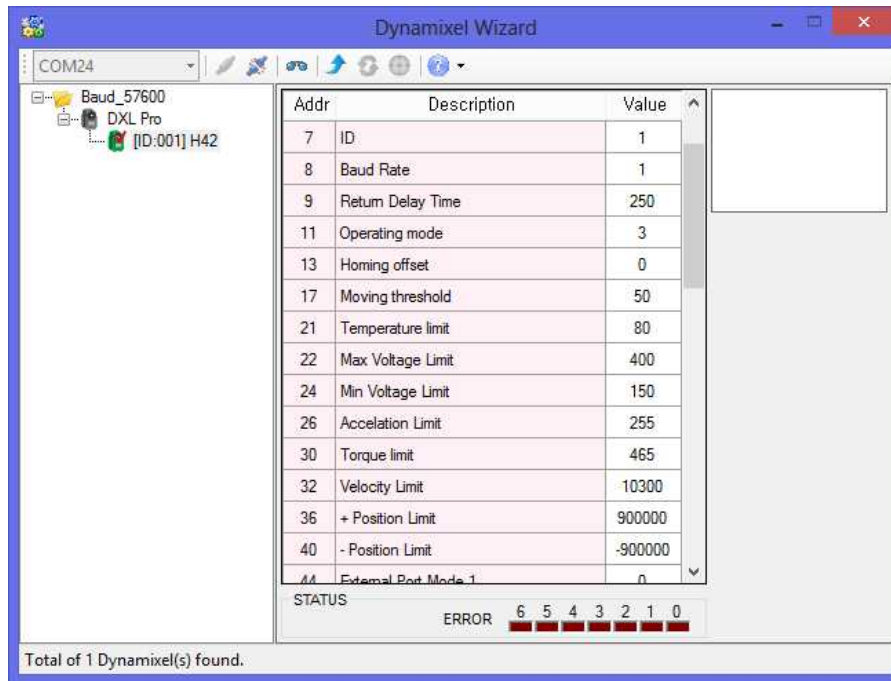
Dynamixel Wizard

COM24

Baud_57600
DXL Pro
[ID:001] H42

| Addr | Description | Value |
|---|---|---|
| 7 | ID | 1 |
| 8 | Baud Rate | 1 |
| 9 | Return Delay Time | 250 |
| 11 | Operating mode | 3 |
| 13 | Homing offset | 0 |
| 17 | Moving threshold | 50 |
| 21 | Temperature limit | 80 |
| 22 | Max Voltage Limit | 400 |
| 24 | Min Voltage Limit | 150 |
| 26 | Accelation Limit | 255 |
| 30 | Torque limit | 465 |
| 32 | Velocity Limit | 10300 |
| 36 | + Position Limit | 900000 |
| 40 | - Position Limit | -900000 |
| 44 | External Port Mode 1 | 0 |

STATUS
ERROR 6 5 4 3 2 1 0

Total of 1 Dynamixel(s) found.